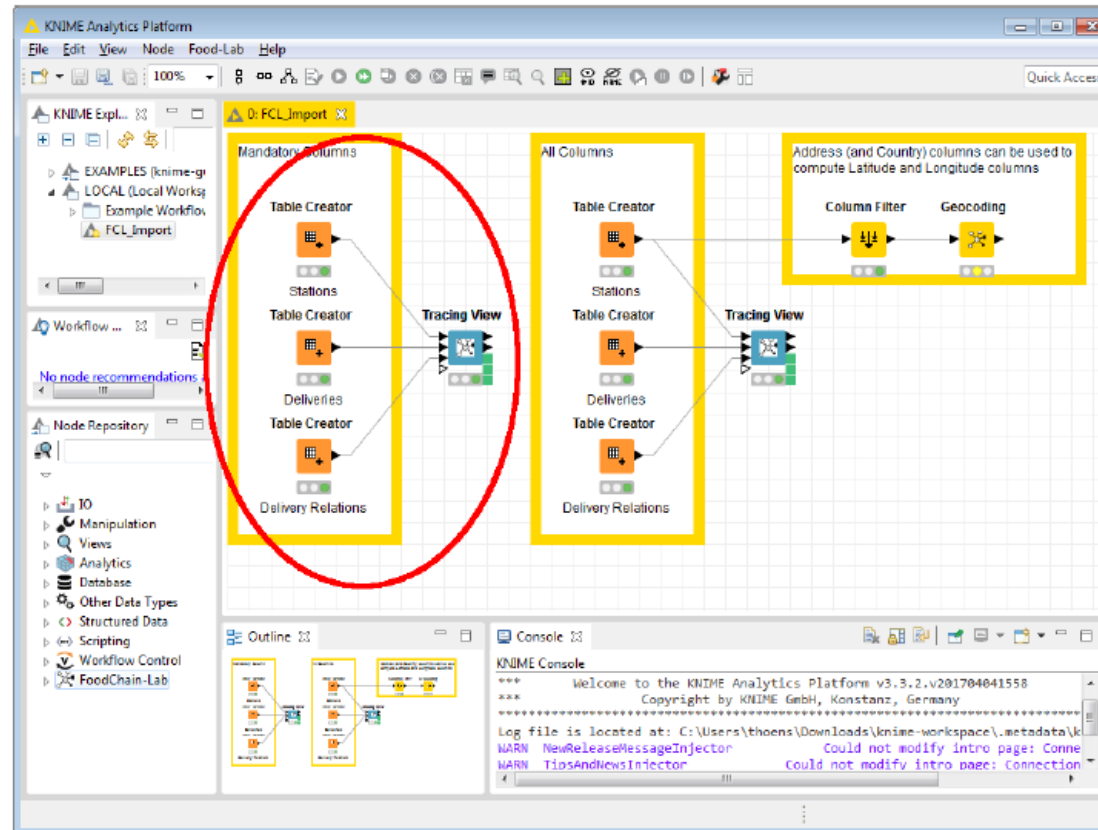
KNIME Analytics Platform

File Edit View Node Food-Lab Help

100%

Quick Acces

KNIME Expl...

EXAMPLES (knime-g
LOCAL (Local Worksp
Example Workflo
FCL_Import

Workflow ...

No node recommendations

Node Repository

IO
Manipulation
Views
Analytics
Database
Other Data Types
Structured Data
Scripting
Workflow Control
FoodChain-Lab

0: FCL_Import

Mandatory Columns

Table Creator
Stations
Table Creator
Deliveries
Table Creator
Delivery Relations

Tracing View

All Columns

Table Creator
Stations
Table Creator
Deliveries
Table Creator
Delivery Relations

Tracing View

Address (and Country) columns can be used to compute Latitude and Longitude columns

Column Filter
Geocoding

Outline

Console

KNIME Console

*** Welcome to the KNIME Analytics Platform v3.3.2.v201704041558
*** Copyright by KNIME GmbH, Konstanz, Germany

Log file is located at: C:\Users\thoens\Downloads\knime-workspace\.metadata\k
WARN NewReleaseMessageInjector Could not modify intro page: Conne
WARN TipsAndNewsInjector Could not modify intro page: Connection